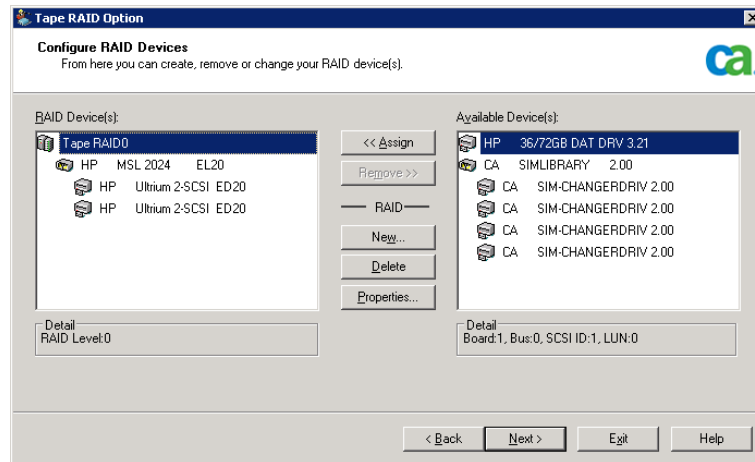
Tape RAID Option

Configure RAID Devices
From here you can create, remove or change your RAID device(s).

ca

RAID Device(s):

Tape RAID0
HP MSL 2024 EL20
HP Ultrium 2-SCSI ED20
HP Ultrium 2-SCSI ED20

<< Assign
Remove >>
RAID
New...
Delete
Properties...

Available Device(s):

HP 36/72GB DAT DRV 3.21
CA SIMLIBRARY 2.00
CA SIM-CHANGERDRIV 2.00
CA SIM-CHANGERDRIV 2.00
CA SIM-CHANGERDRIV 2.00
CA SIM-CHANGERDRIV 2.00

Detail
RAID Level:0

Detail
Board:1, Bus:0, SCSI ID:1, LUN:0

< Back
Next >
Exit
Help